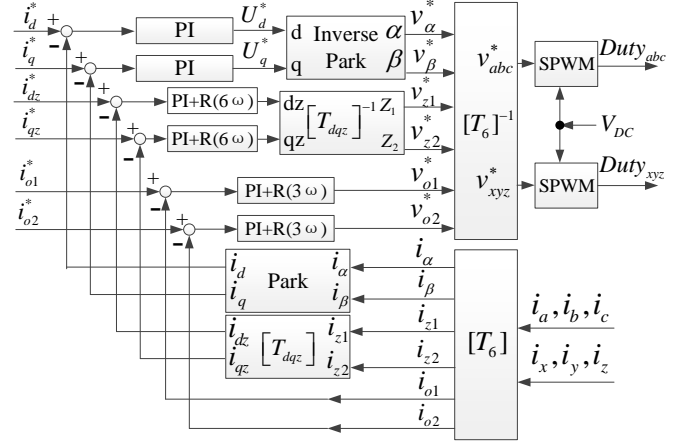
$i_d^*$ + −
$i_q^*$ + −
$i_{dz}^*$ + −
$i_{qz}^*$ + −
$i_{o1}^*$ + −
$i_{o2}^*$ + −

PI $U_d^*$
PI $U_q^*$
PI+R(6 ω)
PI+R(6 ω)
PI+R(3 ω)
PI+R(3 ω)

d Inverse $\alpha$
q Park $\beta$

dz $\left[T_{dqz}\right]^{-1}$ $Z_1$
qz $Z_2$

$v_\alpha^*$
$v_\beta^*$
$v_{z1}^*$
$v_{z2}^*$
$v_{o1}^*$
$v_{o2}^*$

$v_{abc}^*$
$[T_6]^{-1}$
$v_{xyz}^*$

SPWM $Duty_{abc}$
$V_{DC}$
SPWM $Duty_{xyz}$

$i_d$ Park $i_\alpha$
$i_q$ $i_\beta$

$i_{dz}$ $\left[T_{dqz}\right]$ $i_{z1}$
$i_{qz}$ $i_{z2}$

$i_\alpha$
$i_\beta$
$i_{z1}$
$i_{z2}$
$i_{o1}$
$i_{o2}$

$[T_6]$

$i_a, i_b, i_c$
$i_x, i_y, i_z$